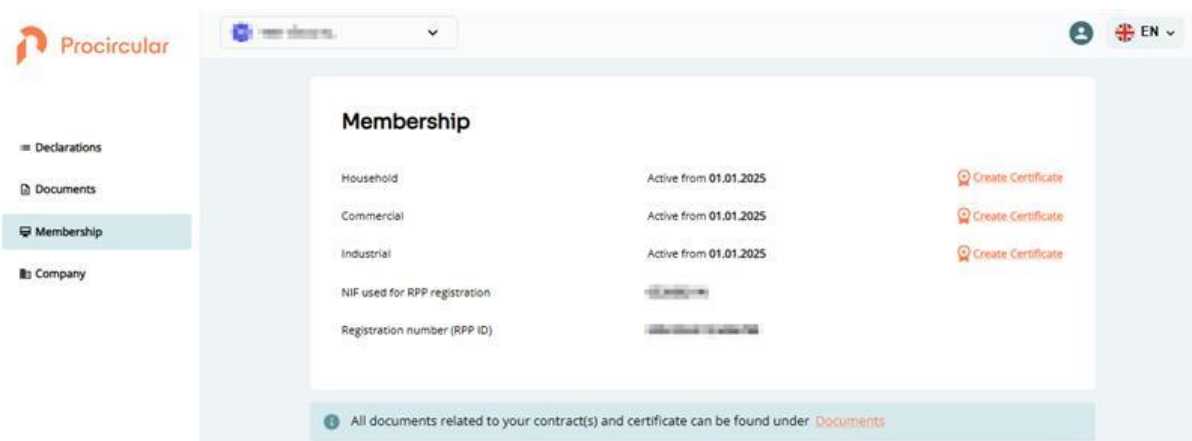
Procircular

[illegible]

EN

Declarations

Documents

Membership

Company

Membership

| | | |
|---|---|---|
| Household | Active from **01.01.2025** | Create Certificate |
| Commercial | Active from **01.01.2025** | Create Certificate |
| Industrial | Active from **01.01.2025** | Create Certificate |
| NIF used for RPP registration | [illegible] | |
| Registration number (RPP ID) | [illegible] | |

All documents related to your contract(s) and certificate can be found under Documents